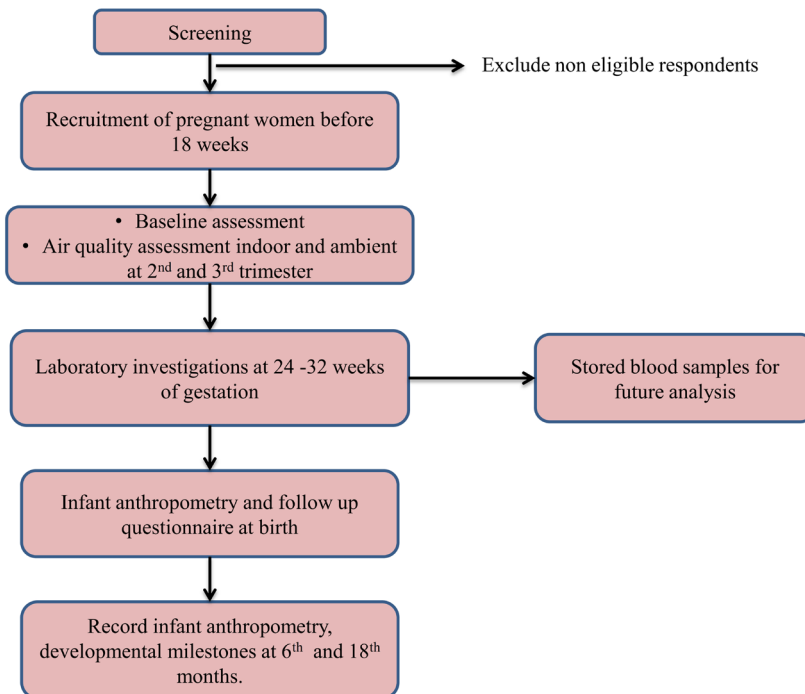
Screening

Exclude non eligible respondents

Recruitment of pregnant women before 18 weeks

• Baseline assessment
• Air quality assessment indoor and ambient at 2$^{nd}$ and 3$^{rd}$ trimester

Laboratory investigations at 24 -32 weeks of gestation

Stored blood samples for future analysis

Infant anthropometry and follow up questionnaire at birth

Record infant anthropometry, developmental milestones at 6$^{th}$ and 18$^{th}$ months.